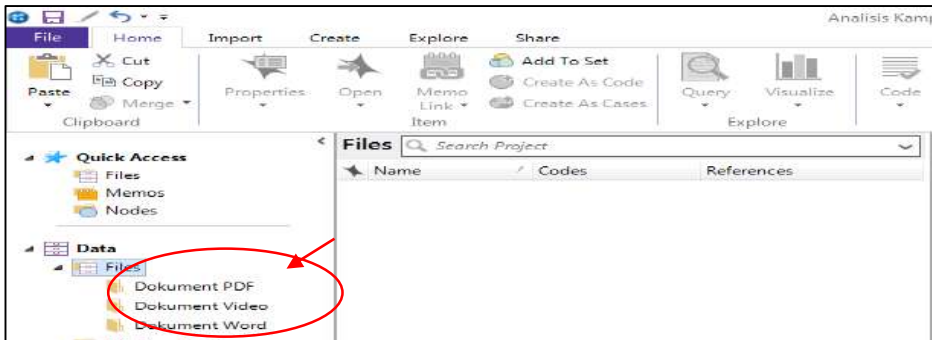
Analisis Kamp

File Home Import Create Explore Share

Cut
Copy
Paste
Merge
Clipboard

Properties
Open
Memo Link
Item

Add To Set
Create As Code
Create As Cases

Query
Visualize
Explore

Code

Quick Access
Files
Memos
Nodes

Data
Files
Dokument PDF
Dokument Video
Dokument Word

Files Search Project

| Name | Codes | References |
|---|---|---|